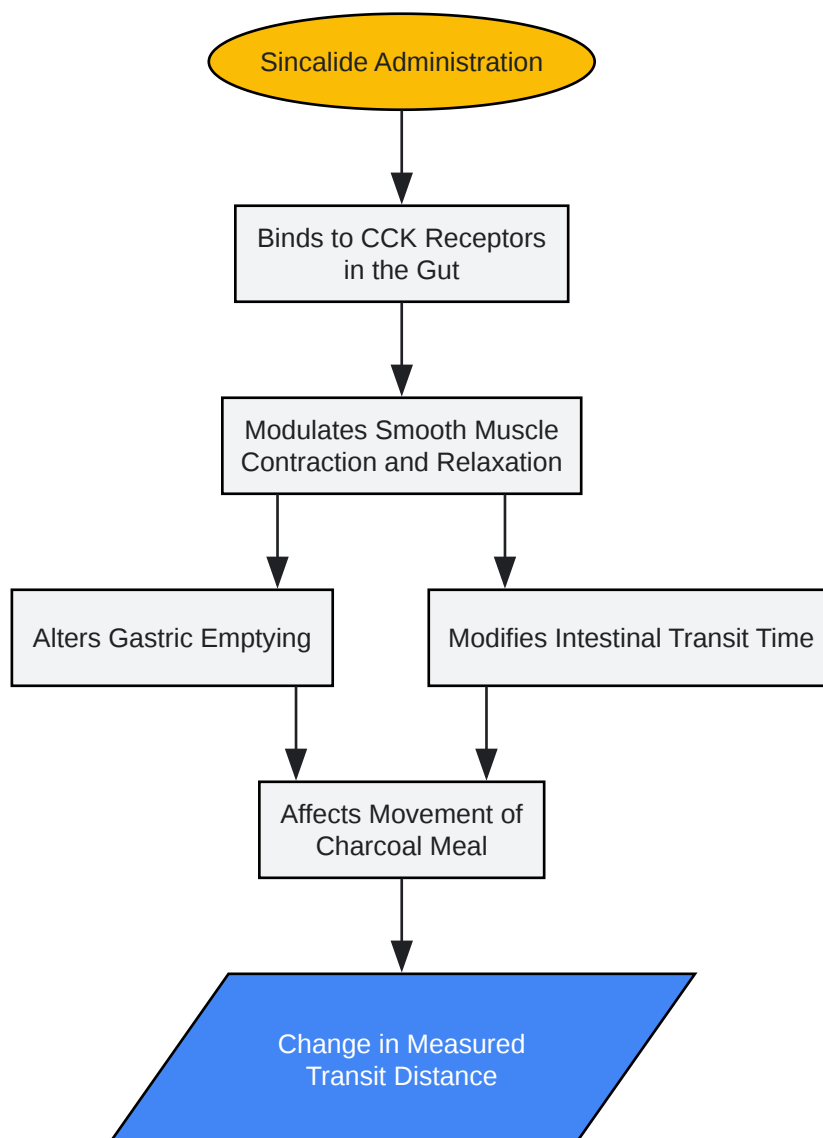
Sincalide Administration

Binds to CCK Receptors in the Gut

Modulates Smooth Muscle Contraction and Relaxation

Alters Gastric Emptying

Modifies Intestinal Transit Time

Affects Movement of Charcoal Meal

Change in Measured Transit Distance